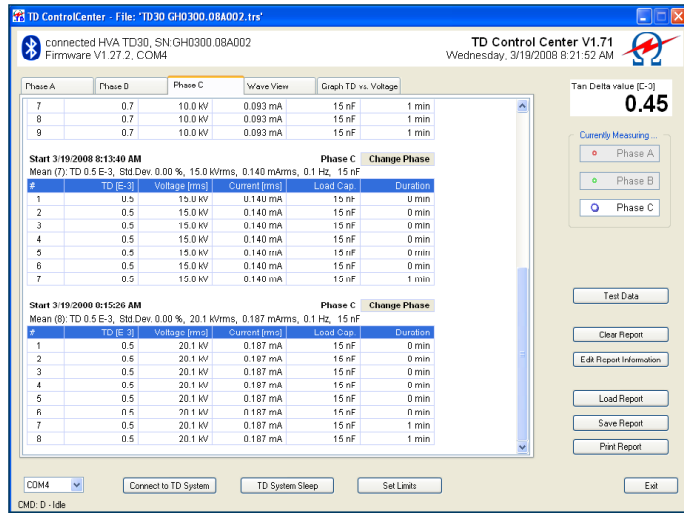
TD ControlCenter - File: 'TD30 GH0300.08A002.trs'

connected HVA TD30, SN:GH0300.08A002
Firmware V1.27.2, COM4

TD Control Center V1.71
Wednesday, 3/19/2008 8:21:52 AM

Phase A | Phase B | Phase C | Wave View | Graph TD vs. Voltage

| | | | | | |
|---|---|---|---|---|---|
| 7 | 0.7 | 10.0 kV | 0.093 mA | 15 nF | 1 min |
| 8 | 0.7 | 10.0 kV | 0.093 mA | 15 nF | 1 min |
| 9 | 0.7 | 10.0 kV | 0.093 mA | 15 nF | 1 min |

Start 3/19/2008 8:13:40 AM Phase C Change Phase
Mean (7): TD 0.5 E-3, Std.Dev. 0.00 %, 15.0 kVrms, 0.140 mArms, 0.1 Hz, 15 nF

| # | TD [E-3] | Voltage [rms] | Current [rms] | Load Cap. | Duration |
|---|---|---|---|---|---|
| 1 | 0.5 | 15.0 kV | 0.140 mA | 15 nF | 0 min |
| 2 | 0.5 | 15.0 kV | 0.140 mA | 15 nF | 0 min |
| 3 | 0.5 | 15.0 kV | 0.140 mA | 15 nF | 0 min |
| 4 | 0.5 | 15.0 kV | 0.140 mA | 15 nF | 0 min |
| 5 | 0.5 | 15.0 kV | 0.140 mA | 15 nF | 0 min |
| 6 | 0.5 | 15.0 kV | 0.140 mA | 15 nF | 0 min |
| 7 | 0.5 | 15.0 kV | 0.140 mA | 15 nF | 1 min |

Start 3/19/2000 8:15:26 AM Phase C Change Phase
Mean (8): TD 0.5 E-3, Std.Dev. 0.00 %, 20.1 kVrms, 0.187 mArms, 0.1 Hz, 15 nF

| # | TD [E-3] | Voltage [rms] | Current [rms] | Load Cap. | Duration |
|---|---|---|---|---|---|
| 1 | 0.5 | 20.1 kV | 0.187 mA | 15 nF | 0 min |
| 2 | 0.5 | 20.1 kV | 0.187 mA | 15 nF | 0 min |
| 3 | 0.5 | 20.1 kV | 0.187 mA | 15 nF | 0 min |
| 4 | 0.5 | 20.1 kV | 0.187 mA | 15 nF | 0 min |
| 5 | 0.5 | 20.1 kV | 0.187 mA | 15 nF | 0 min |
| 6 | 0.5 | 20.1 kV | 0.187 mA | 15 nF | 0 min |
| 7 | 0.5 | 20.1 kV | 0.187 mA | 15 nF | 1 min |
| 8 | 0.5 | 20.1 kV | 0.187 mA | 15 nF | 1 min |

Tan Delta value [E-3]
0.45

Currently Measuring ...
Phase A
Phase B
Phase C

Test Data
Clear Report
Edit Report Information
Load Report
Save Report
Print Report

COM4
Connect to TD System
TD System Sleep
Set Limits
Exit

CMD: D - Idle